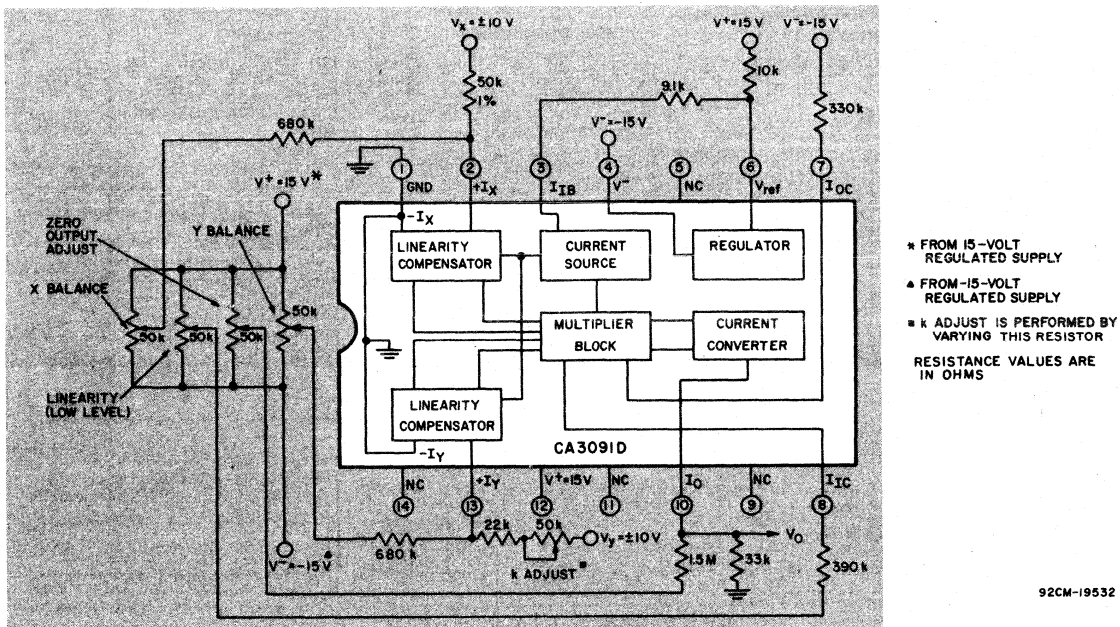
$V_X = \pm 10$ V

50k
1%

$V^+ = 15$ V

10k

$V^- = -15$ V

330k

9.1k

680k

$V^- = -15$ V

1 GND

2 $+I_X$

3 $I_{IB}$

4 $V^-$

5 NC

6 $V_{ref}$

7 $I_{OC}$

$V^+ = 15$ V *

ZERO OUTPUT ADJUST

Y BALANCE

X BALANCE

50k

50k

50k

50k

LINEARITY (LOW LEVEL)

$-I_X$

LINEARITY COMPENSATOR

CURRENT SOURCE

REGULATOR

MULTIPLIER BLOCK

CURRENT CONVERTER

LINEARITY COMPENSATOR

$-I_Y$

CA3091D

14 NC

13 $+I_Y$

12 $V^+ = 15$V

11 NC

10 $I_O$

9 NC

8 $I_{IC}$

$V^- = -15$ V ▲

680 k

22k

50k

$V_Y = \pm 10$V

k ADJUST ■

1.5M

33k

390k

$V_O$

* FROM 15-VOLT REGULATED SUPPLY

▲ FROM -15-VOLT REGULATED SUPPLY

■ k ADJUST IS PERFORMED BY VARYING THIS RESISTOR

RESISTANCE VALUES ARE IN OHMS

92CM-19532